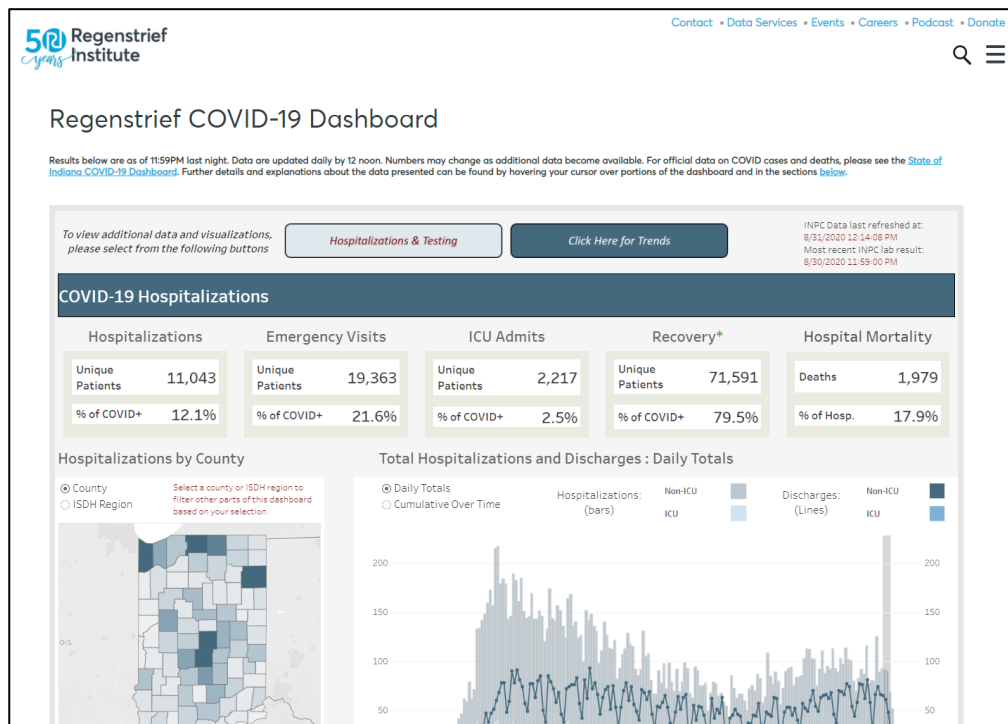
50 years Regenstrief Institute

Contact • Data Services • Events • Careers • Podcast • Donate

Regenstrief COVID-19 Dashboard

Results below are as of 11:59PM last night. Data are updated daily by 12 noon. Numbers may change as additional data become available. For official data on COVID cases and deaths, please see the State of Indiana COVID-19 Dashboard. Further details and explanations about the data presented can be found by hovering your cursor over portions of the dashboard and in the sections below.

To view additional data and visualizations, please select from the following buttons

Hospitalizations & Testing

Click Here for Trends

INPC Data last refreshed at: 8/31/2020 12:14:08 PM
Most recent INPC lab result: 8/30/2020 11:59:00 PM

COVID-19 Hospitalizations

Hospitalizations
Unique Patients 11,043
% of COVID+ 12.1%

Emergency Visits
Unique Patients 19,363
% of COVID+ 21.6%

ICU Admits
Unique Patients 2,217
% of COVID+ 2.5%

Recovery*
Unique Patients 71,591
% of COVID+ 79.5%

Hospital Mortality
Deaths 1,979
% of Hosp. 17.9%

Hospitalizations by County

County
ISDH Region

Select a county or ISDH region to filter other parts of this dashboard based on your selection.

Total Hospitalizations and Discharges : Daily Totals

Daily Totals
Cumulative Over Time

Hospitalizations: (bars)
Non-ICU
ICU

Discharges: (Lines)
Non-ICU
ICU

200
150
100
50

200
150
100
50